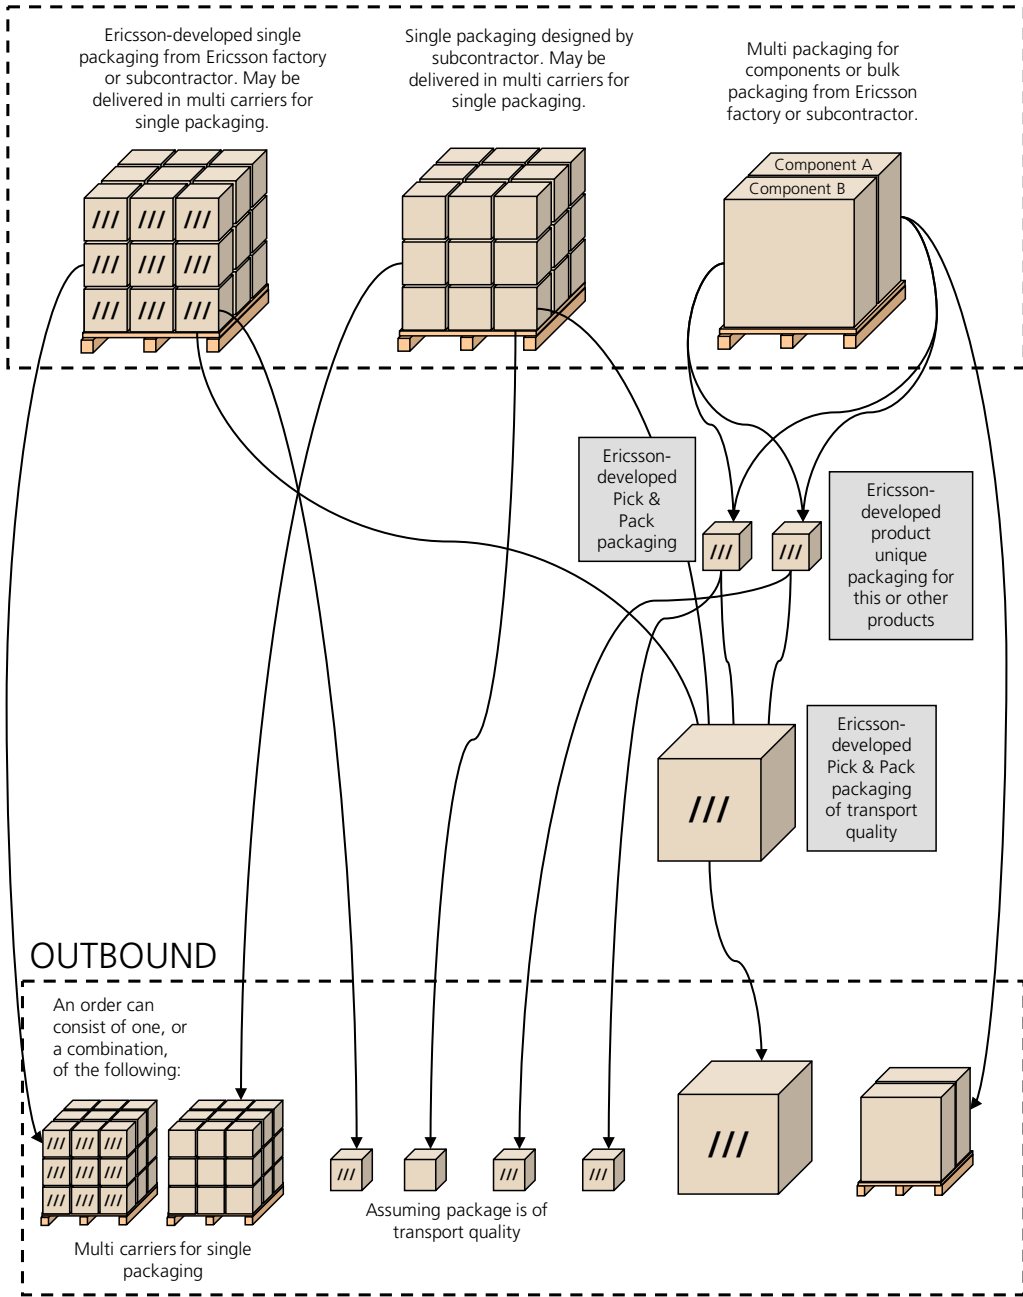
Ericsson-developed single packaging from Ericsson factory or subcontractor. May be delivered in multi carriers for single packaging.

Single packaging designed by subcontractor. May be delivered in multi carriers for single packaging.

Multi packaging for components or bulk packaging from Ericsson factory or subcontractor.

Component A
Component B

///

Ericsson-developed Pick & Pack packaging

///
///

Ericsson-developed product unique packaging for this or other products

///

Ericsson-developed Pick & Pack packaging of transport quality

OUTBOUND

An order can consist of one, or a combination, of the following:

///

///

///

///

///

Assuming package is of transport quality

Multi carriers for single packaging